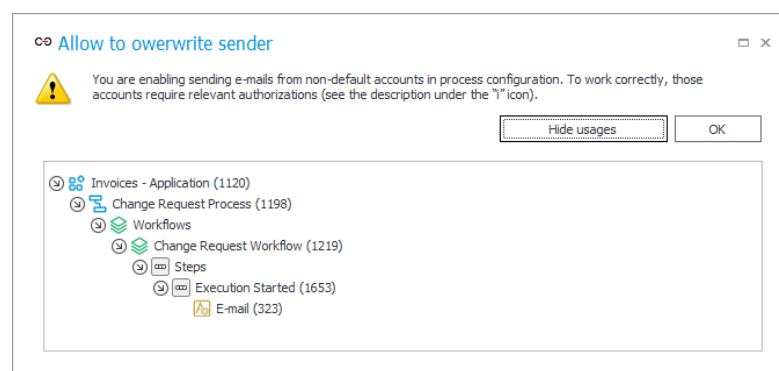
Allow to owerwrite sender

You are enabling sending e-mails from non-default accounts in process configuration. To work correctly, those accounts require relevant authorizations (see the description under the "i" icon).

Hide usages

OK

Invoices - Application (1120)
Change Request Process (1198)
Workflows
Change Request Workflow (1219)
Steps
Execution Started (1653)
E-mail (323)